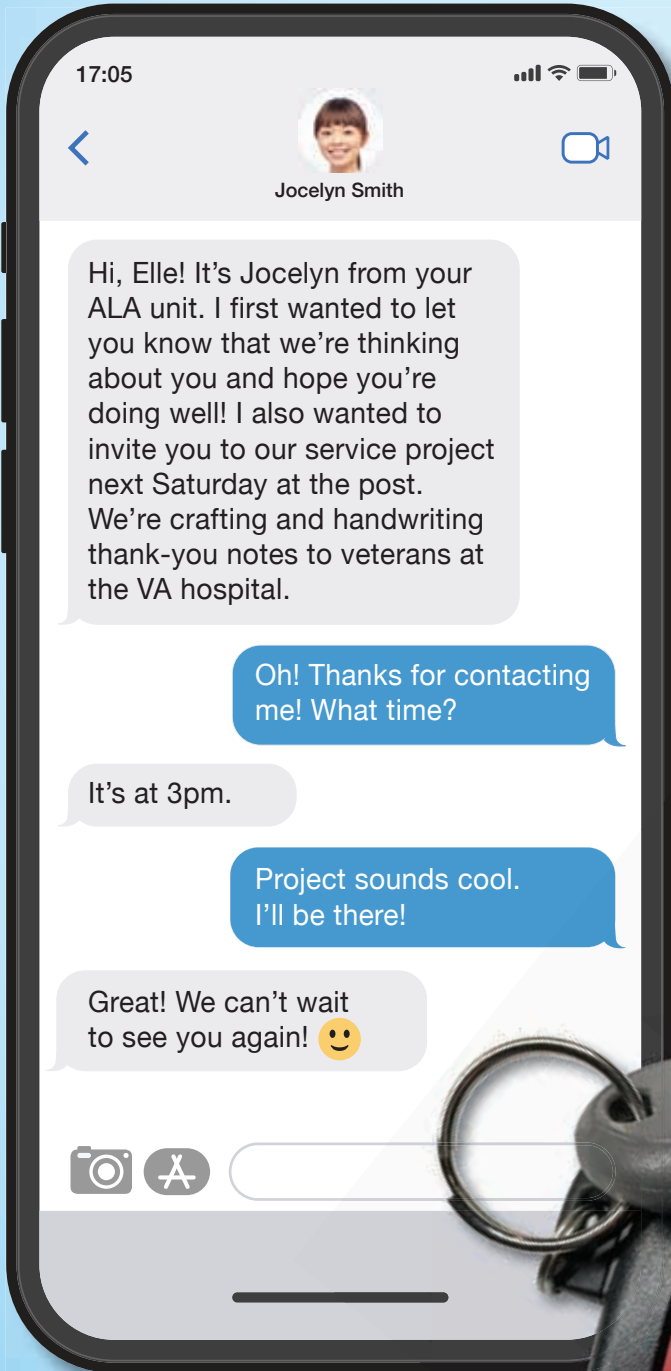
17:05

Jocelyn Smith

Hi, Elle! It’s Jocelyn from your ALA unit. I first wanted to let you know that we’re thinking about you and hope you’re doing well! I also wanted to invite you to our service project next Saturday at the post. We’re crafting and handwriting thank-you notes to veterans at the VA hospital.

Oh! Thanks for contacting me! What time?

It’s at 3pm.

Project sounds cool. I’ll be there!

Great! We can’t wait to see you again! 🙂